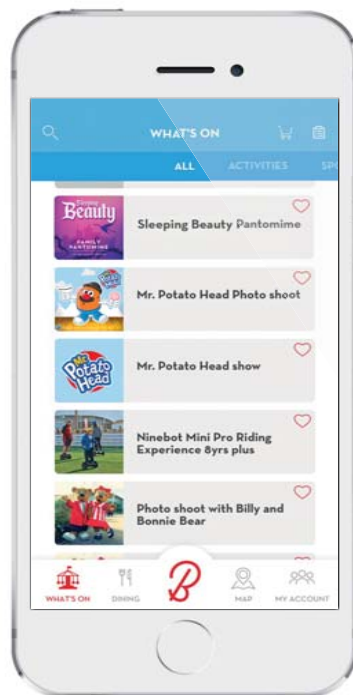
WHAT'S ON

ALL ACTIVITIES SP

Sleeping Beauty FAMILY PANTOMIME

Sleeping Beauty Pantomime

Mr. Potato Head Photo shoot

Mr. Potato Head

Mr. Potato Head show

Ninebot Mini Pro Riding Experience 8yrs plus

Photo shoot with Billy and Bonnie Bear

WHAT'S ON DINING MAP MY ACCOUNT